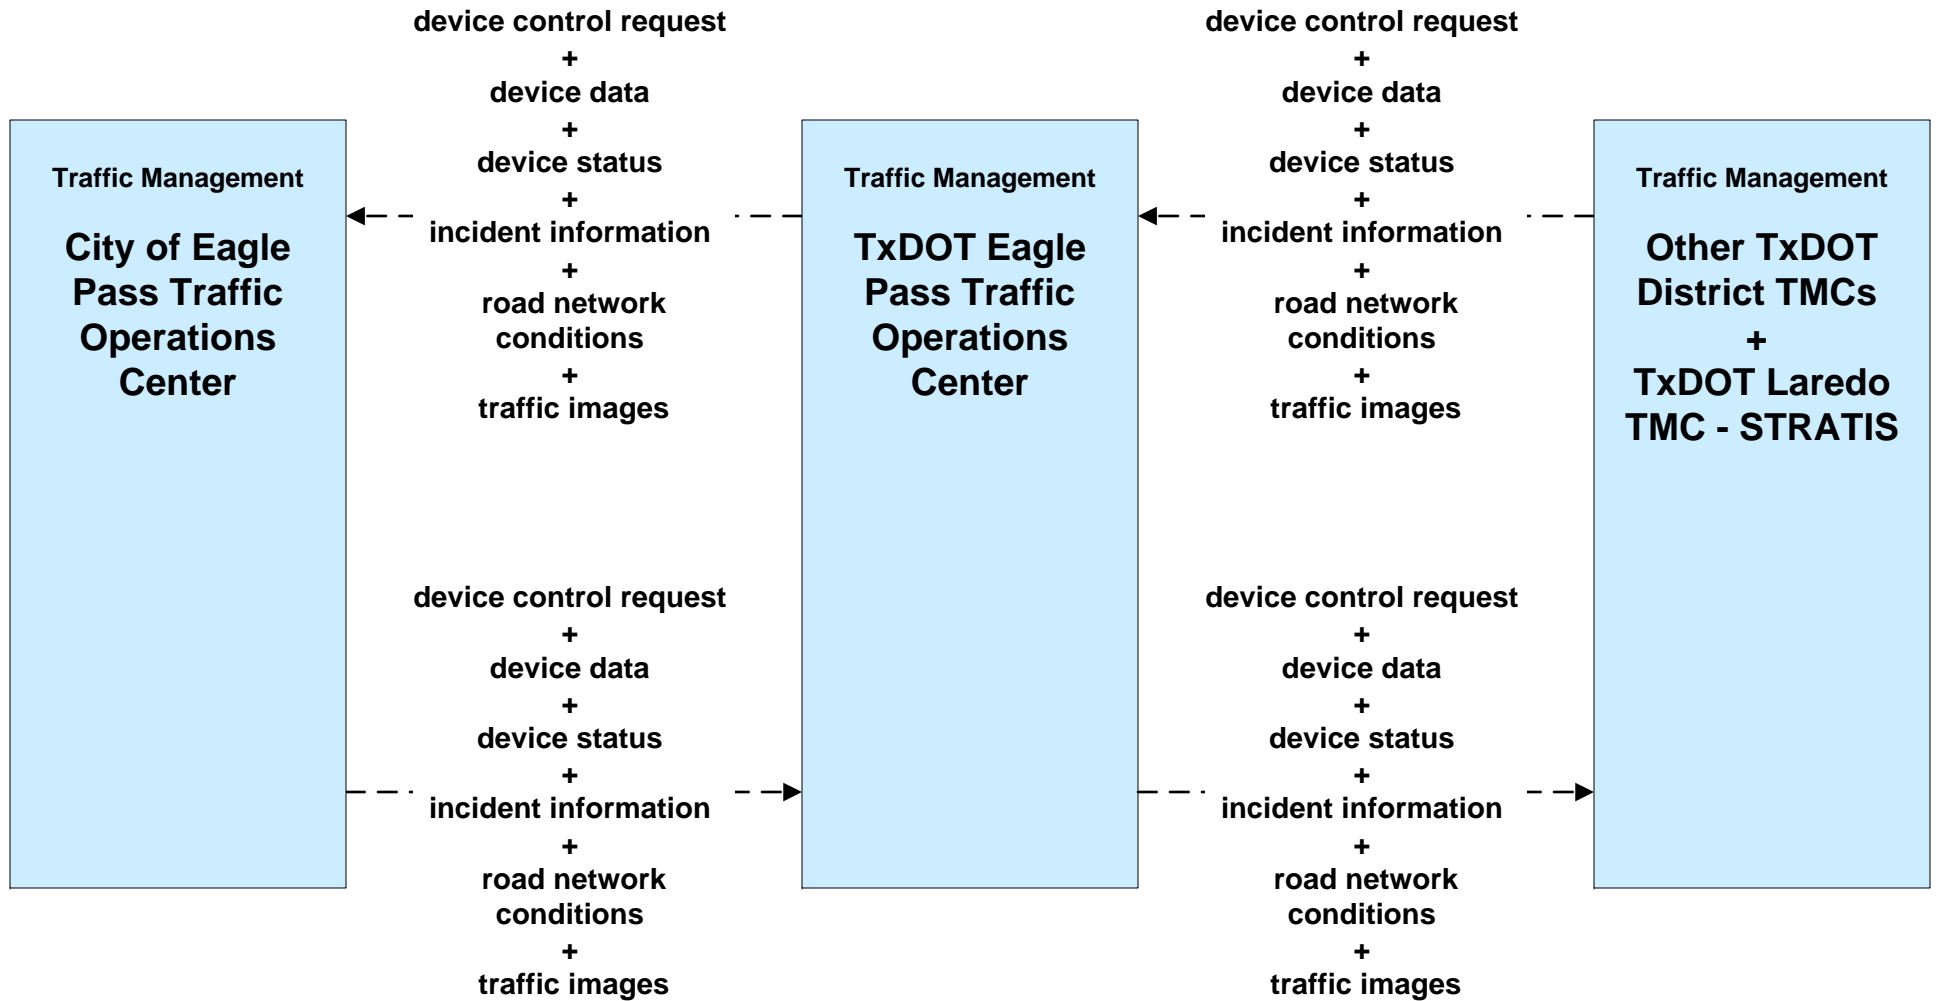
Traffic Management

City of Eagle Pass Traffic Operations Center

device control request
+
device data
+
device status
+
incident information
+
road network conditions
+
traffic images

Traffic Management

TxDOT Eagle Pass Traffic Operations Center

device control request
+
device data
+
device status
+
incident information
+
road network conditions
+
traffic images

Traffic Management

Other TxDOT District TMCs
+
TxDOT Laredo TMC - STRATIS

device control request
+
device data
+
device status
+
incident information
+
road network conditions
+
traffic images

device control request
+
device data
+
device status
+
incident information
+
road network conditions
+
traffic images